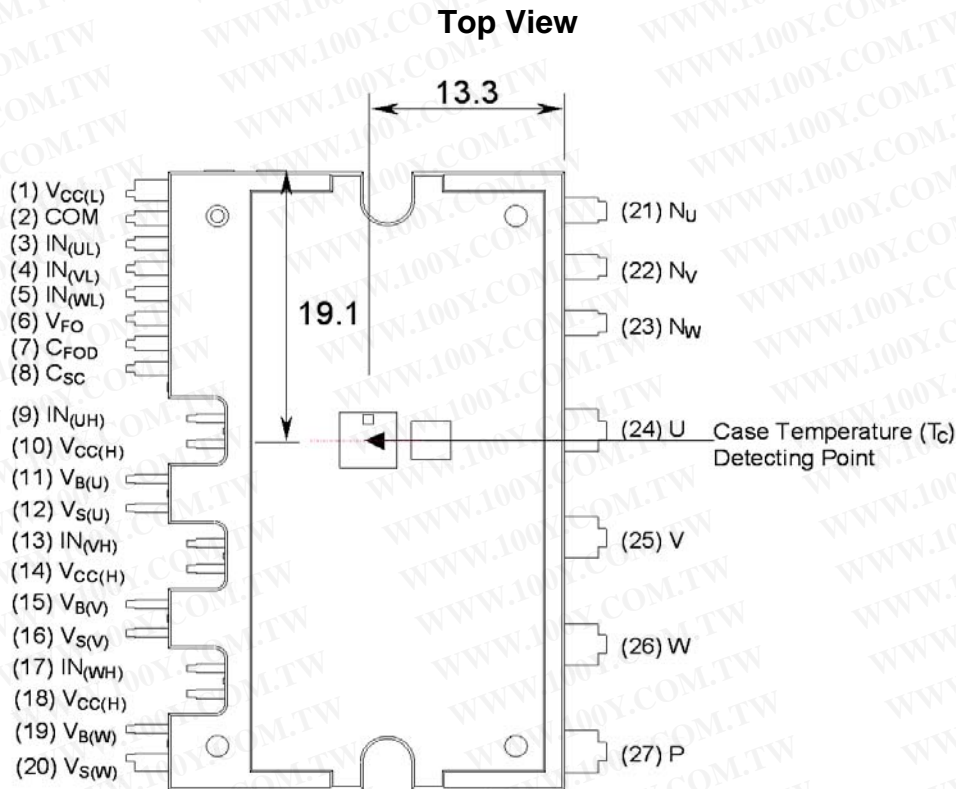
Top View

13.3

19.1

(1) $V_{CC(L)}$
(2) COM
(3) $IN_{(UL)}$
(4) $IN_{(VL)}$
(5) $IN_{(WL)}$
(6) $V_{FO}$
(7) $C_{FOD}$
(8) $C_{SC}$
(9) $IN_{(UH)}$
(10) $V_{CC(H)}$
(11) $V_{B(U)}$
(12) $V_{S(U)}$
(13) $IN_{(VH)}$
(14) $V_{CC(H)}$
(15) $V_{B(V)}$
(16) $V_{S(V)}$
(17) $IN_{(WH)}$
(18) $V_{CC(H)}$
(19) $V_{B(W)}$
(20) $V_{S(W)}$

(21) $N_U$
(22) $N_V$
(23) $N_W$
(24) U
(25) V
(26) W
(27) P

Case Temperature ($T_C$) Detecting Point

WWW.100Y.COM.TW